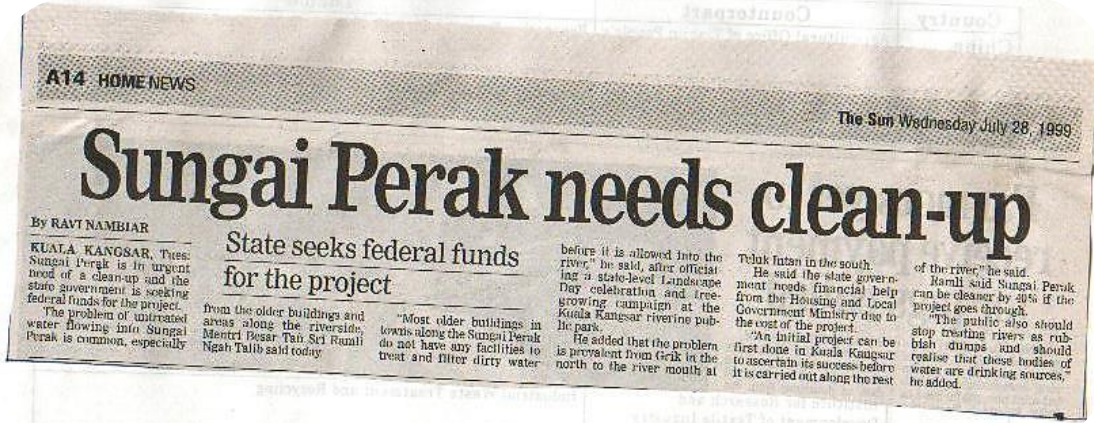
A14 HOME NEWS

The Sun Wednesday July 28, 1999

Sungai Perak needs clean-up

By RAVI NAMBIAR

KUALA KANGSAR, Tues: Sungai Perak is in urgent need of a clean-up and the state government is seeking federal funds for the project.

The problem of untreated water flowing into Sungai Perak is common, especially

State seeks federal funds for the project

from the older buildings and areas along the riverside, Mentri Besar Tan Sri Ramli Ngah Talib said today.

"Most older buildings in towns along the Sungai Perak do not have any facilities to treat and filter dirty water

before it is allowed into the river," he said, after officiating a state-level Landscape Day celebration and tree-growing campaign at the Kuala Kangsar riverine public park.

He added that the problem is prevalent from Grik in the north to the river mouth at

Teluk Intan in the south.

He said the state government needs financial help from the Housing and Local Government Ministry due to the cost of the project.

"An initial project can be first done in Kuala Kangsar to ascertain its success before it is carried out along the rest

of the river," he said.

Ramli said Sungai Perak can be cleaner by 40% if the project goes through.

"The public also should stop treating rivers as rubbish dumps and should realise that these bodies of water are drinking sources," he added.